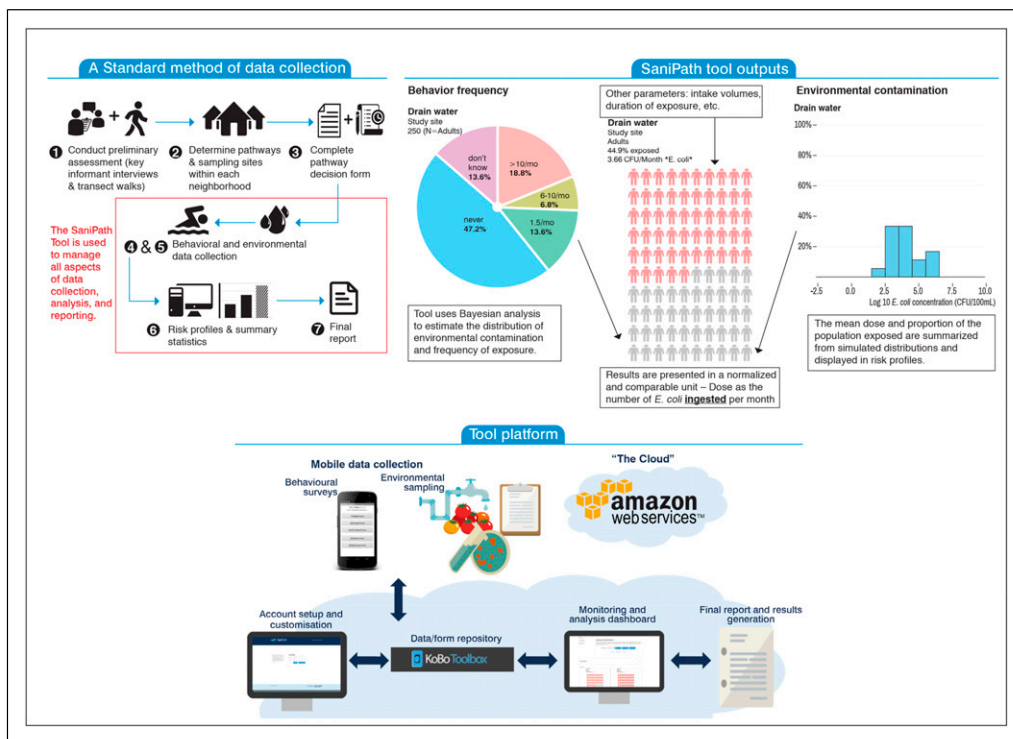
A Standard method of data collection

1 Conduct preliminary assessment (key informant interviews & transect walks)

2 Determine pathways & sampling sites within each neighborhood

3 Complete pathway decision form

The SaniPath Tool is used to manage all aspects of data collection, analysis, and reporting.

4 & 5 Behavioral and environmental data collection

6 Risk profiles & summary statistics

7 Final report

SaniPath tool outputs

Behavior frequency

Drain water
Study site
250 (N=Adults)

don't know 13.6%
>10/mo 18.8%
6-10/mo 6.8%
1.5/mo 13.6%
never 47.2%

Tool uses Bayesian analysis to estimate the distribution of environmental contamination and frequency of exposure.

Other parameters: intake volumes, duration of exposure, etc.

Drain water
Study site
Adults
44.9% exposed
3.66 CFU/Month *E. coli*

Results are presented in a normalized and comparable unit – Dose as the number of E. coli ingested per month

Environmental contamination

Drain water

100% –
80% –
60% –
40% –
20% –

-2.5 0.0 2.5 5.0 7.5 10.0
Log 10 E. coli concentration (CFU/100mL)

The mean dose and proportion of the population exposed are summarized from simulated distributions and displayed in risk profiles.

Tool platform

Mobile data collection

Behavioural surveys

Environmental sampling

"The Cloud"

amazon web services™

Account setup and customisation

Data/form repository

KoBo Toolbox

Monitoring and analysis dashboard

Final report and results generation